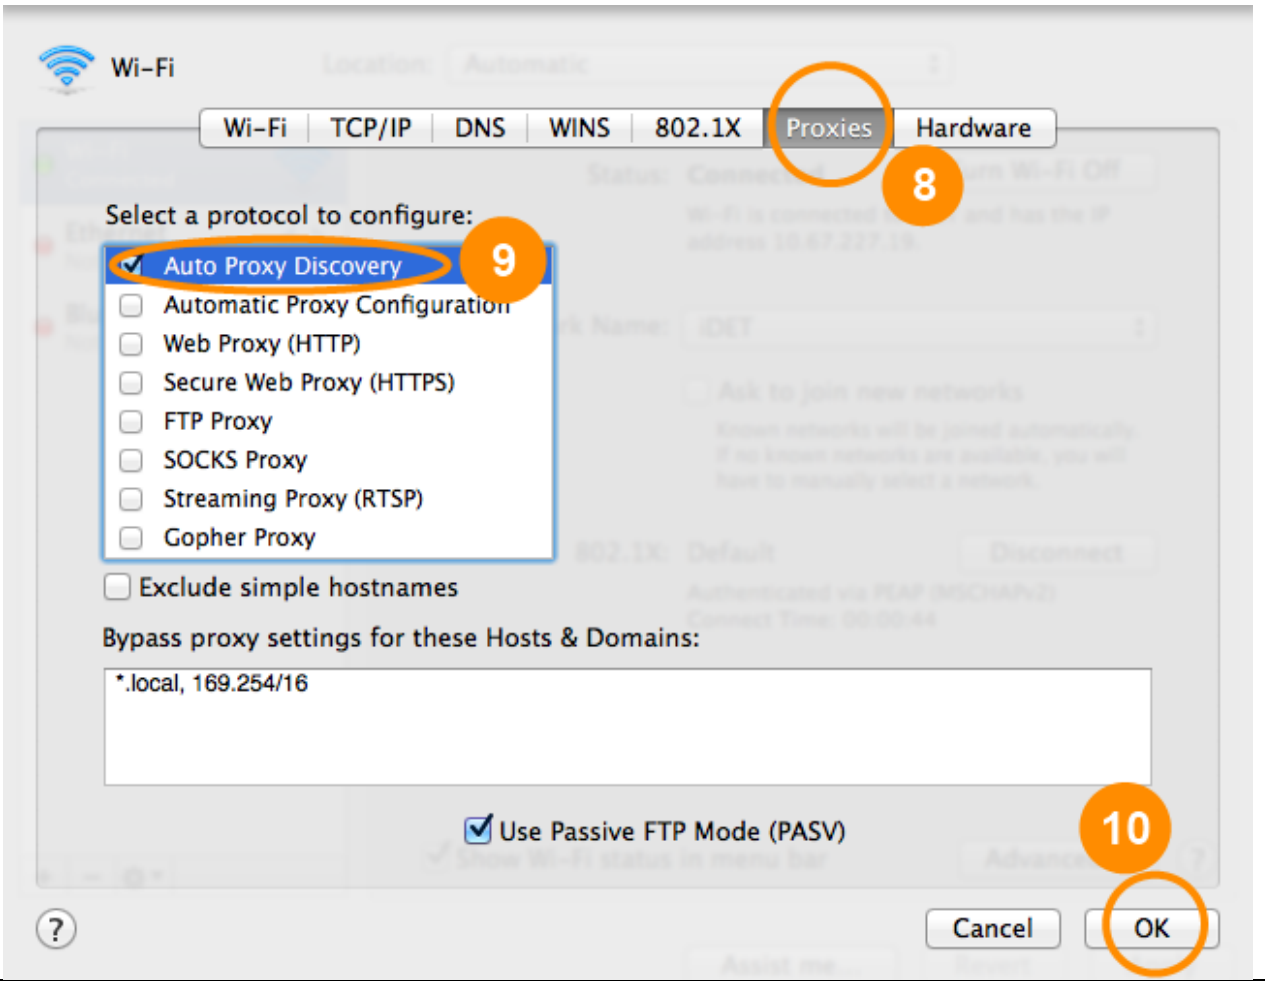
Wi-Fi

Wi-Fi | TCP/IP | DNS | WINS | 802.1X | Proxies | Hardware

8

Select a protocol to configure:

9

☑ Auto Proxy Discovery
☐ Automatic Proxy Configuration
☐ Web Proxy (HTTP)
☐ Secure Web Proxy (HTTPS)
☐ FTP Proxy
☐ SOCKS Proxy
☐ Streaming Proxy (RTSP)
☐ Gopher Proxy

☐ Exclude simple hostnames

Bypass proxy settings for these Hosts & Domains:

*.local, 169.254/16

☑ Use Passive FTP Mode (PASV)

10

?

Cancel

OK